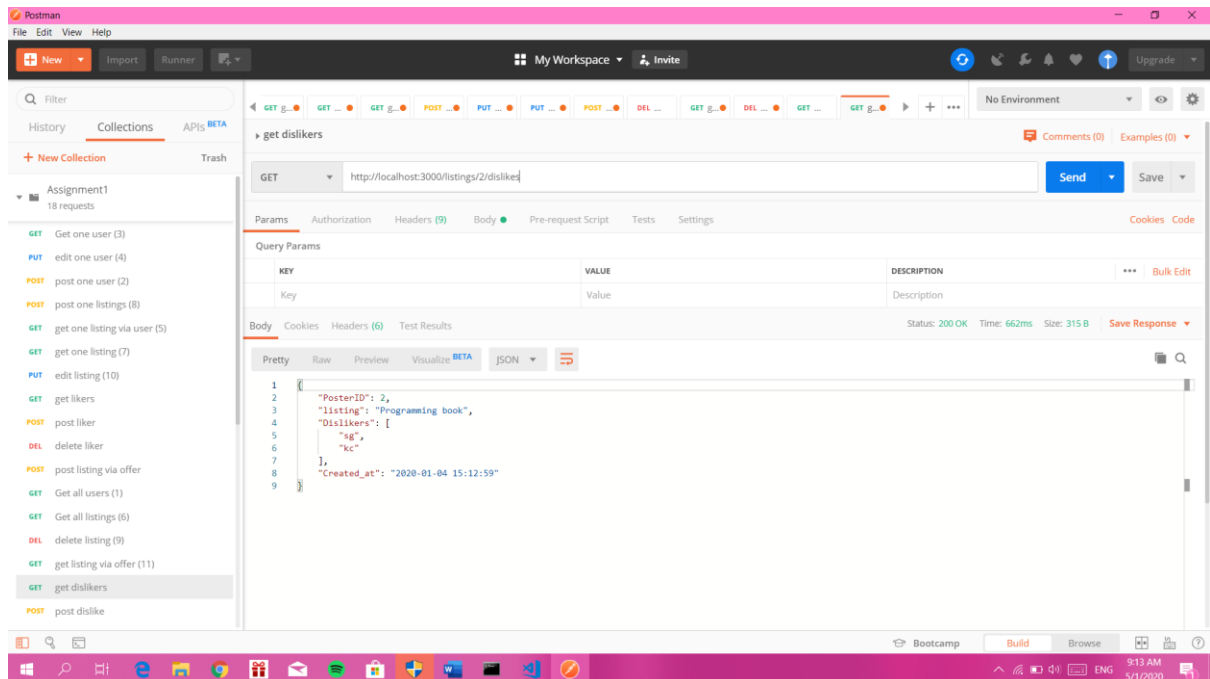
Postman
File Edit View Help
New Import Runner
My Workspace Invite
Upgrade
Filter
History Collections APIs BETA
+ New Collection Trash
Assignment1
18 requests
GET Get one user (3)
PUT edit one user (4)
POST post one user (2)
POST post one listings (8)
GET get one listing via user (5)
GET get one listing (7)
PUT edit listing (10)
GET get likers
POST post liker
DEL delete liker
POST post listing via offer
GET Get all users (1)
GET Get all listings (6)
DEL delete listing (9)
GET get listing via offer (11)
GET get dislikers
POST post dislike
GET g... GET ... GET g... POST ... PUT ... PUT ... POST ... DEL ... GET g... DEL ... GET ... GET g...
No Environment
get dislikers
Comments (0) Examples (0)
GET http://localhost:3000/listings/2/dislikes
Send Save
Params Authorization Headers (9) Body Pre-request Script Tests Settings
Cookies Code
Query Params
| KEY | VALUE | DESCRIPTION |
|---|---|---|
| Key | Value | Description |
Bulk Edit
Body Cookies Headers (6) Test Results
Status: 200 OK Time: 662ms Size: 315 B Save Response
Pretty Raw Preview Visualize BETA JSON
1 {
2 "PosterID": 2,
3 "listing": "Programming book",
4 "Dislikers": [
5 "sg",
6 "kc"
7 ],
8 "Created_at": "2020-01-04 15:12:59"
9 }
Bootcamp Build Browse
ENG 9:13 AM 5/1/2020